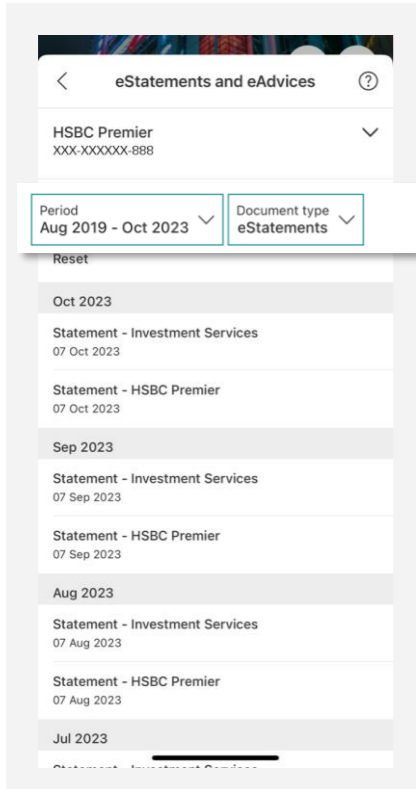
eStatements and eAdvices

HSBC Premier
XXX-XXXXXX-888

Period
Aug 2019 - Oct 2023

Document type
eStatements

Reset

Oct 2023

Statement - Investment Services
07 Oct 2023

Statement - HSBC Premier
07 Oct 2023

Sep 2023

Statement - Investment Services
07 Sep 2023

Statement - HSBC Premier
07 Sep 2023

Aug 2023

Statement - Investment Services
07 Aug 2023

Statement - HSBC Premier
07 Aug 2023

Jul 2023

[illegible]